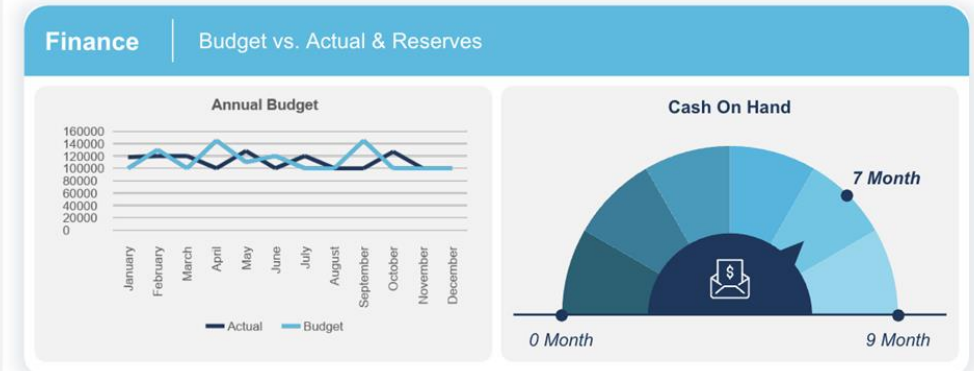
Finance | Budget vs. Actual & Reserves

Annual Budget

160000
140000
120000
100000
80000
60000
40000
20000
0

January
February
March
April
May
June
July
August
September
October
November
December

Actual Budget

Cash On Hand

7 Month

0 Month

9 Month